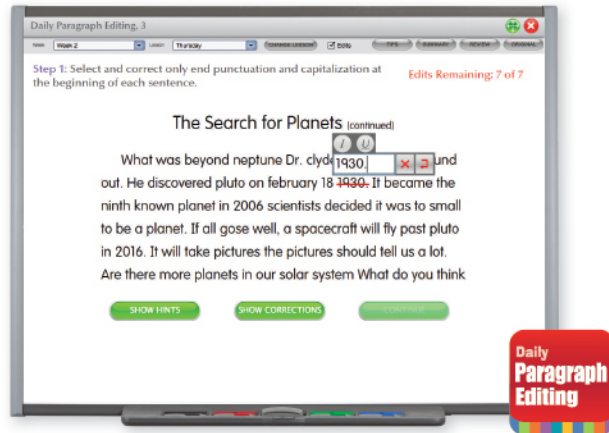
Daily Paragraph Editing, 3

Week Week 2 Lesson Thursday CHANGE LESSON Edits TIPS SUMMARY REVIEW ORIGINAL

Step 1: Select and correct only end punctuation and capitalization at the beginning of each sentence.

Edits Remaining: 7 of 7

The Search for Planets (continued)

What was beyond neptune Dr. clyde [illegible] 1930. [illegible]und out. He discovered pluto on february 18 1930. It became the ninth known planet in 2006 scientists decided it was to small to be a planet. If all gose well, a spacecraft will fly past pluto in 2016. It will take pictures the pictures should tell us a lot. Are there more planets in our solar system What do you think

SHOW HINTS SHOW CORRECTIONS CONTINUE

Daily Paragraph Editing